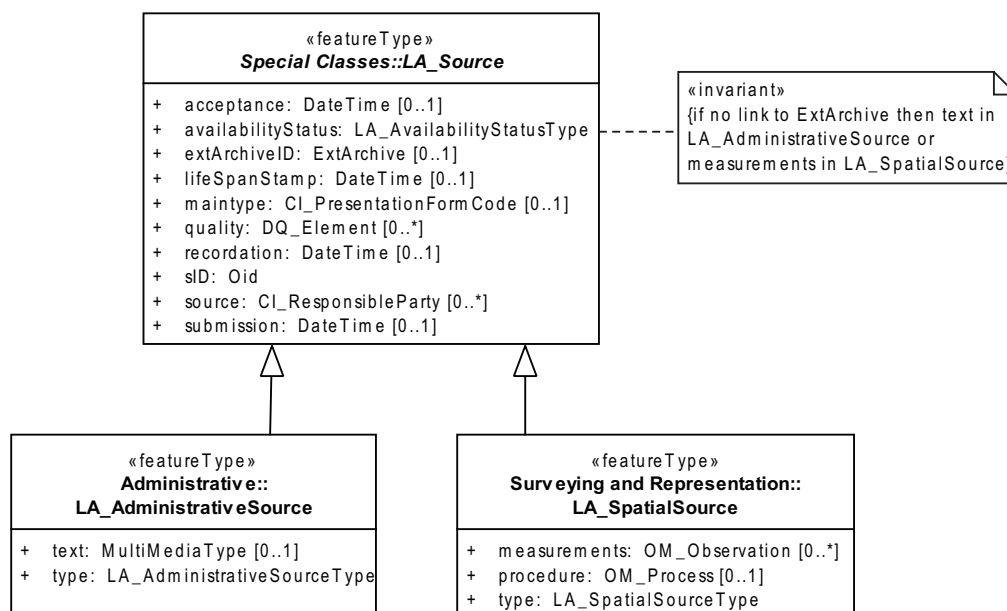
«featureType»
Special Classes::LA_Source

+ acceptance: DateTime [0..1]
+ availabilityStatus: LA_AvailabilityStatusType
+ extArchiveID: ExtArchive [0..1]
+ lifeSpanStamp: DateTime [0..1]
+ maintype: CI_PresentationFormCode [0..1]
+ quality: DQ_Element [0..*]
+ recordation: DateTime [0..1]
+ sID: Oid
+ source: CI_ResponsibleParty [0..*]
+ submission: DateTime [0..1]

«invariant»
{if no link to ExtArchive then text in LA_AdministrativeSource or measurements in LA_SpatialSource}

«featureType»
Administrative::
LA_AdministrativeSource

+ text: MultiMediaType [0..1]
+ type: LA_AdministrativeSourceType

«featureType»
Surveying and Representation::
LA_SpatialSource

+ measurements: OM_Observation [0..*]
+ procedure: OM_Process [0..1]
+ type: LA_SpatialSourceType